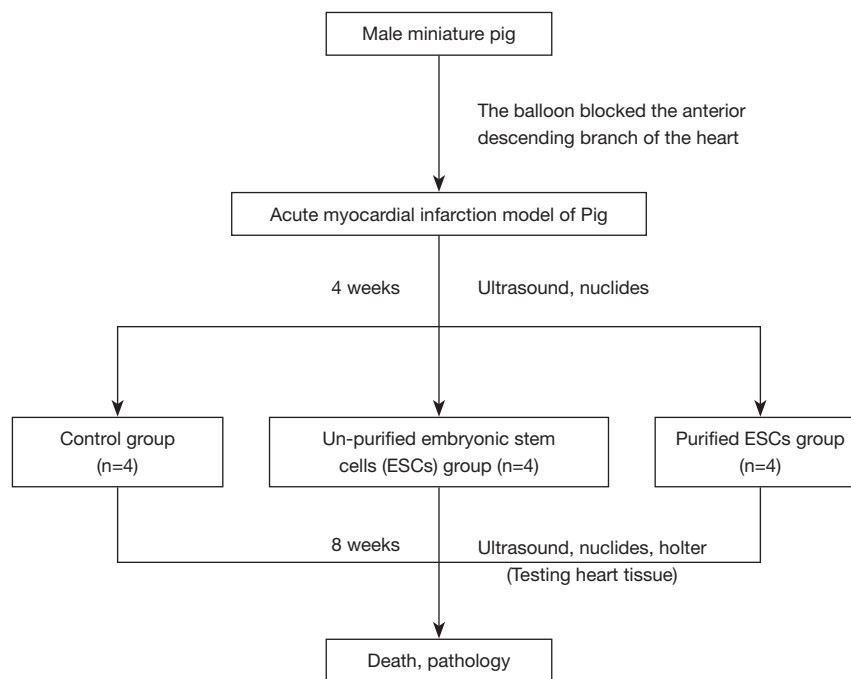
Male miniature pig

The balloon blocked the anterior descending branch of the heart

Acute myocardial infarction model of Pig

4 weeks

Ultrasound, nuclides

Control group (n=4)

Un-purified embryonic stem cells (ESCs) group (n=4)

Purified ESCs group (n=4)

8 weeks

Ultrasound, nuclides, holter (Testing heart tissue)

Death, pathology